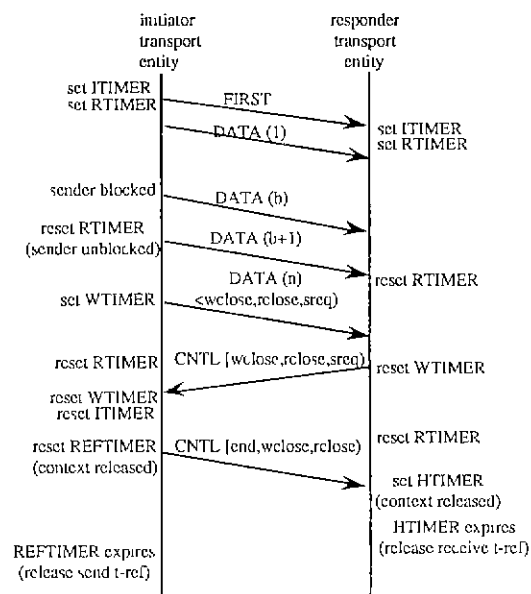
initiator transport entity

responder transport entity

set ITIMER
set RTIMER

FIRST

DATA (1)

set ITIMER
set RTIMER

sender blocked

DATA (b)

reset RTIMER
(sender unblocked)

DATA (b+1)

DATA (n)

reset RTIMER

set WTIMER

<wclose,rclose,sreq>

reset RTIMER

CNTL [wclose,rclose,sreq)

reset WTIMER

reset WTIMER
reset ITIMER

reset REFTIMER
(context released)

CNTL [end,wclose,rclose)

reset RTIMER

set HTIMER
(context released)

HTIMER expires
(release receive t-ref)

REFTIMER expires
(release send t-ref)